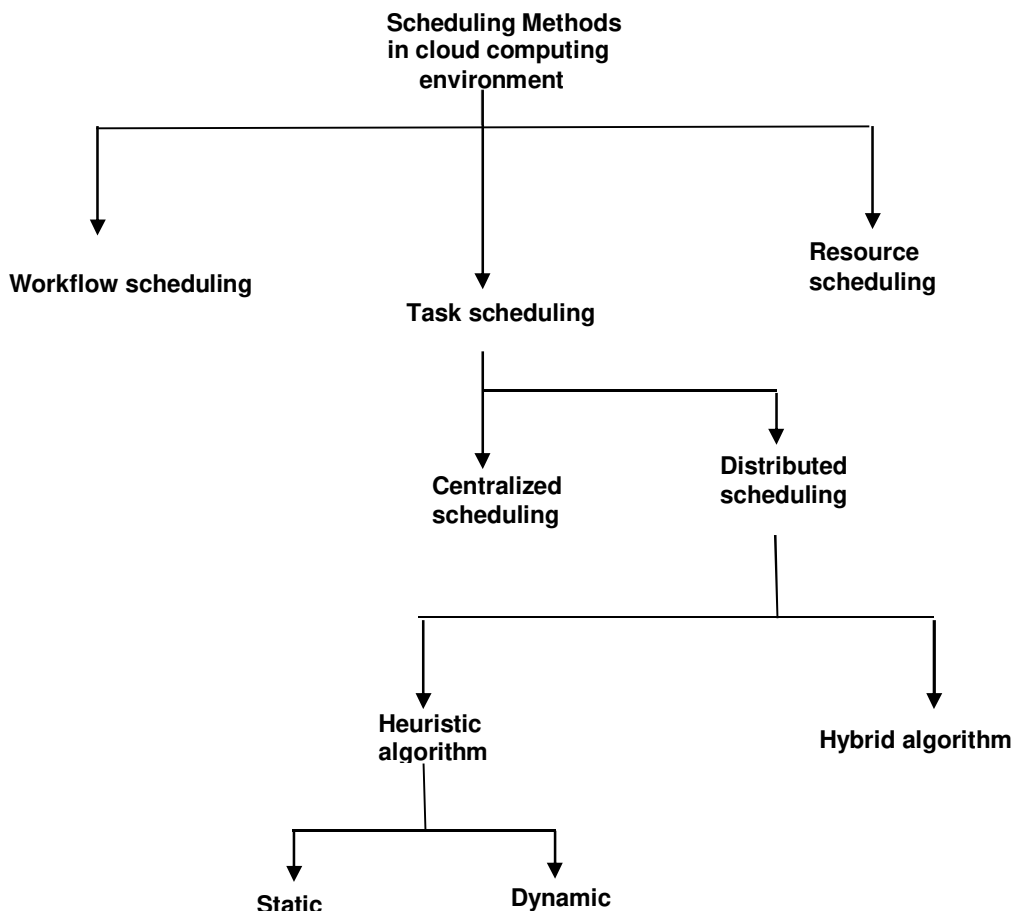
Scheduling Methods in cloud computing environment

Workflow scheduling

Task scheduling

Resource scheduling

Centralized scheduling

Distributed scheduling

Heuristic algorithm

Hybrid algorithm

Static

Dynamic